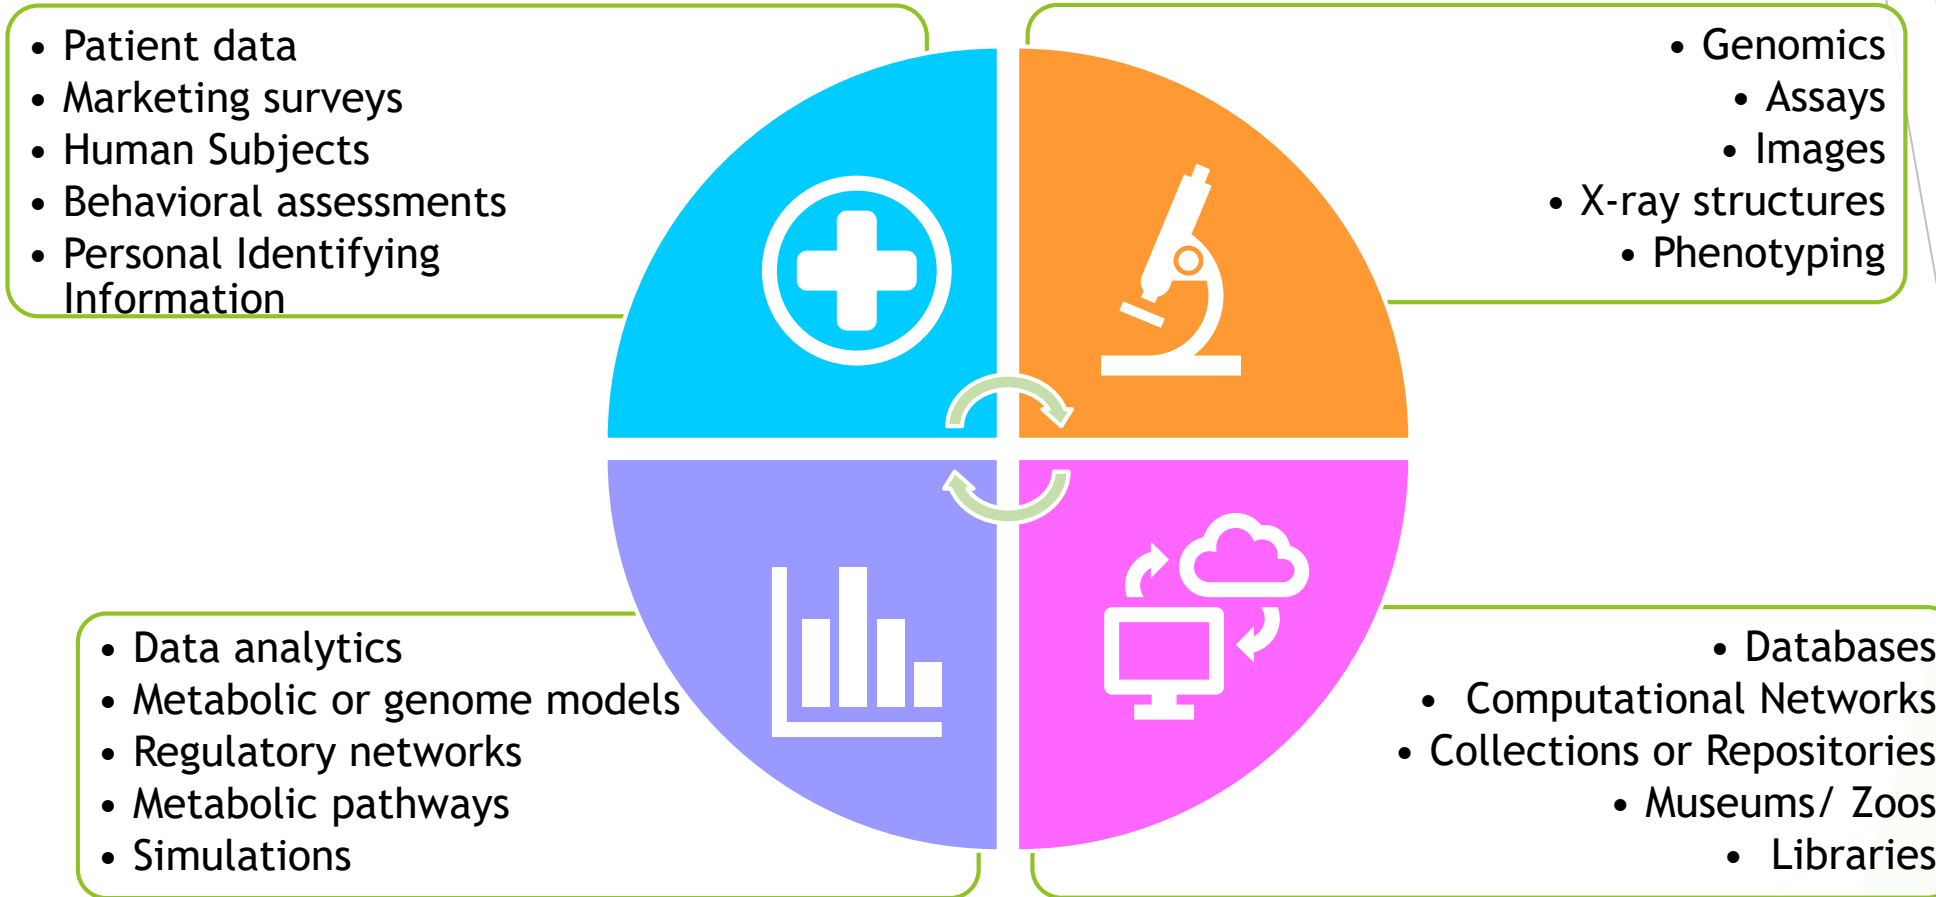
- Patient data
- Marketing surveys
- Human Subjects
- Behavioral assessments
- Personal Identifying Information

- Genomics
- Assays
- Images
- X-ray structures
- Phenotyping

- Data analytics
- Metabolic or genome models
- Regulatory networks
- Metabolic pathways
- Simulations

- Databases
- Computational Networks
- Collections or Repositories
- Museums/ Zoos
- Libraries